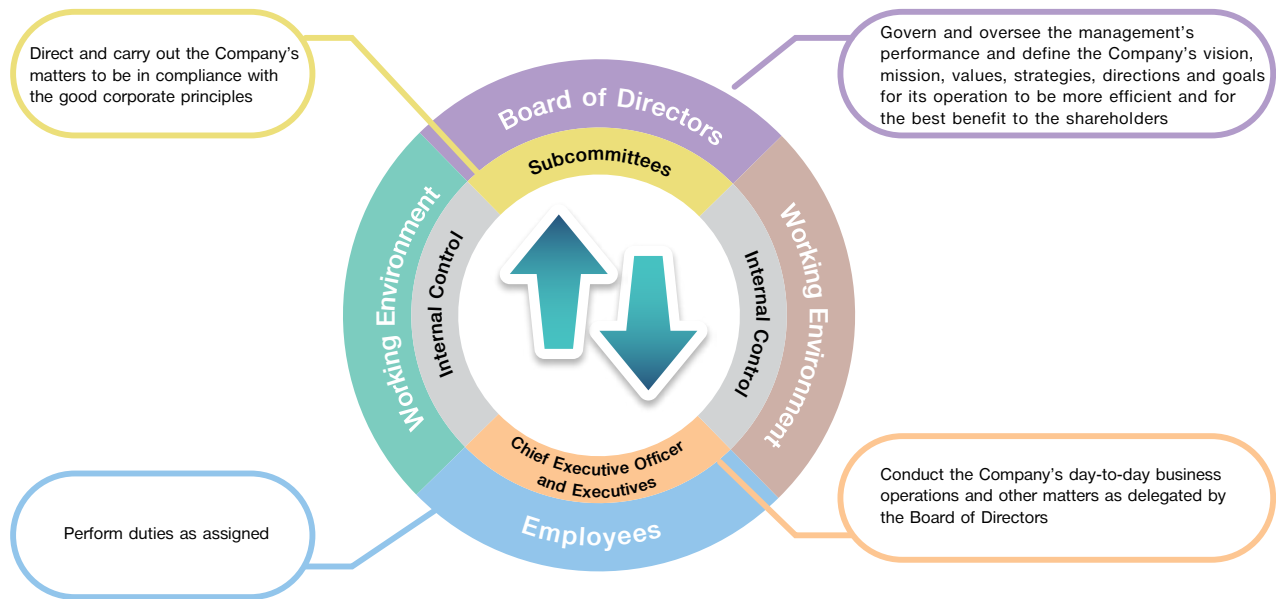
Direct and carry out the Company's matters to be in compliance with the good corporate principles

Govern and oversee the management's performance and define the Company's vision, mission, values, strategies, directions and goals for its operation to be more efficient and for the best benefit to the shareholders

Board of Directors

Subcommittees

Working Environment

Internal Control

Internal Control

Working Environment

Chief Executive Officer and Executives

Employees

Perform duties as assigned

Conduct the Company's day-to-day business operations and other matters as delegated by the Board of Directors